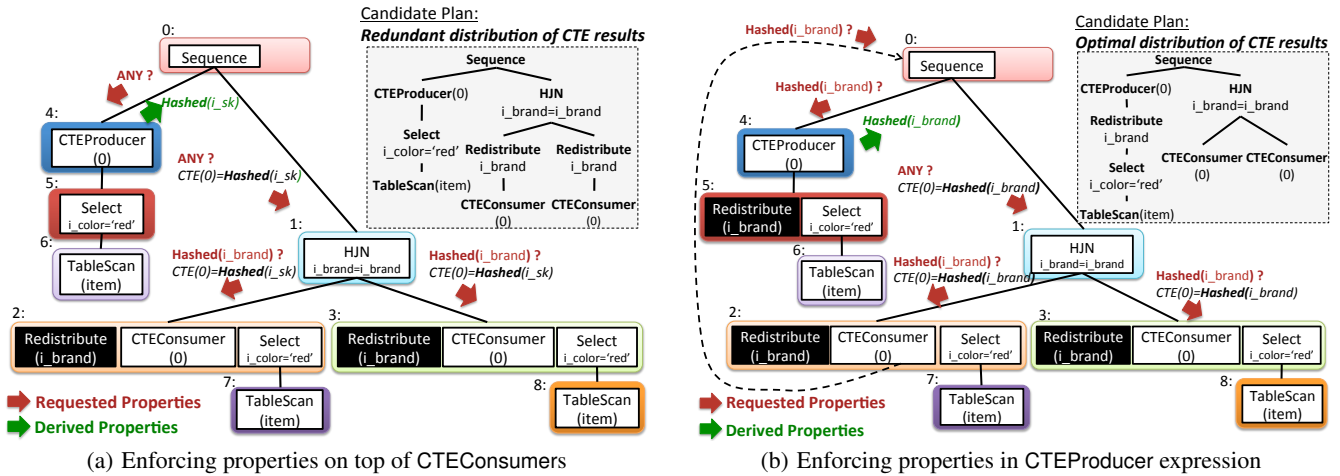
Candidate Plan:
Redundant distribution of CTE results

Sequence
CTEProducer(0)
Select
i_color='red'
TableScan(item)
HJN
i_brand=i_brand
Redistribute
i_brand
CTEConsumer
(0)
Redistribute
i_brand
CTEConsumer
(0)

0:
Sequence
ANY ?
Hashed(i_sk)
4:
CTEProducer
(0)
ANY ?
CTE(0)=Hashed(i_sk)
5:
Select
i_color='red'
6:
TableScan
(item)
1:
HJN
i_brand=i_brand
Hashed(i_brand) ?
CTE(0)=Hashed(i_sk)
Hashed(i_brand) ?
CTE(0)=Hashed(i_sk)
2:
Redistribute
(i_brand)
CTEConsumer
(0)
Select
i_color='red'
3:
Redistribute
(i_brand)
CTEConsumer
(0)
Select
i_color='red'
7:
TableScan
(item)
8:
TableScan
(item)
Requested Properties
Derived Properties

(a) Enforcing properties on top of CTEConsumers

Candidate Plan:
Optimal distribution of CTE results

Sequence
CTEProducer(0)
Redistribute
i_brand
Select
i_color='red'
TableScan(item)
HJN
i_brand=i_brand
CTEConsumer
(0)
CTEConsumer
(0)

Hashed(i_brand) ?
0:
Sequence
Hashed(i_brand) ?
4:
CTEProducer
(0)
Hashed(i_brand)
ANY ?
CTE(0)=Hashed(i_brand)
5:
Redistribute
(i_brand)
Select
i_color='red'
6:
TableScan
(item)
1:
HJN
i_brand=i_brand
Hashed(i_brand) ?
CTE(0)=Hashed(i_brand)
Hashed(i_brand) ?
CTE(0)=Hashed(i_brand)
2:
Redistribute
(i_brand)
CTEConsumer
(0)
Select
i_color='red'
3:
Redistribute
(i_brand)
CTEConsumer
(0)
Select
i_color='red'
7:
TableScan
(item)
8:
TableScan
(item)
Requested Properties
Derived Properties

(b) Enforcing properties in CTEProducer expression